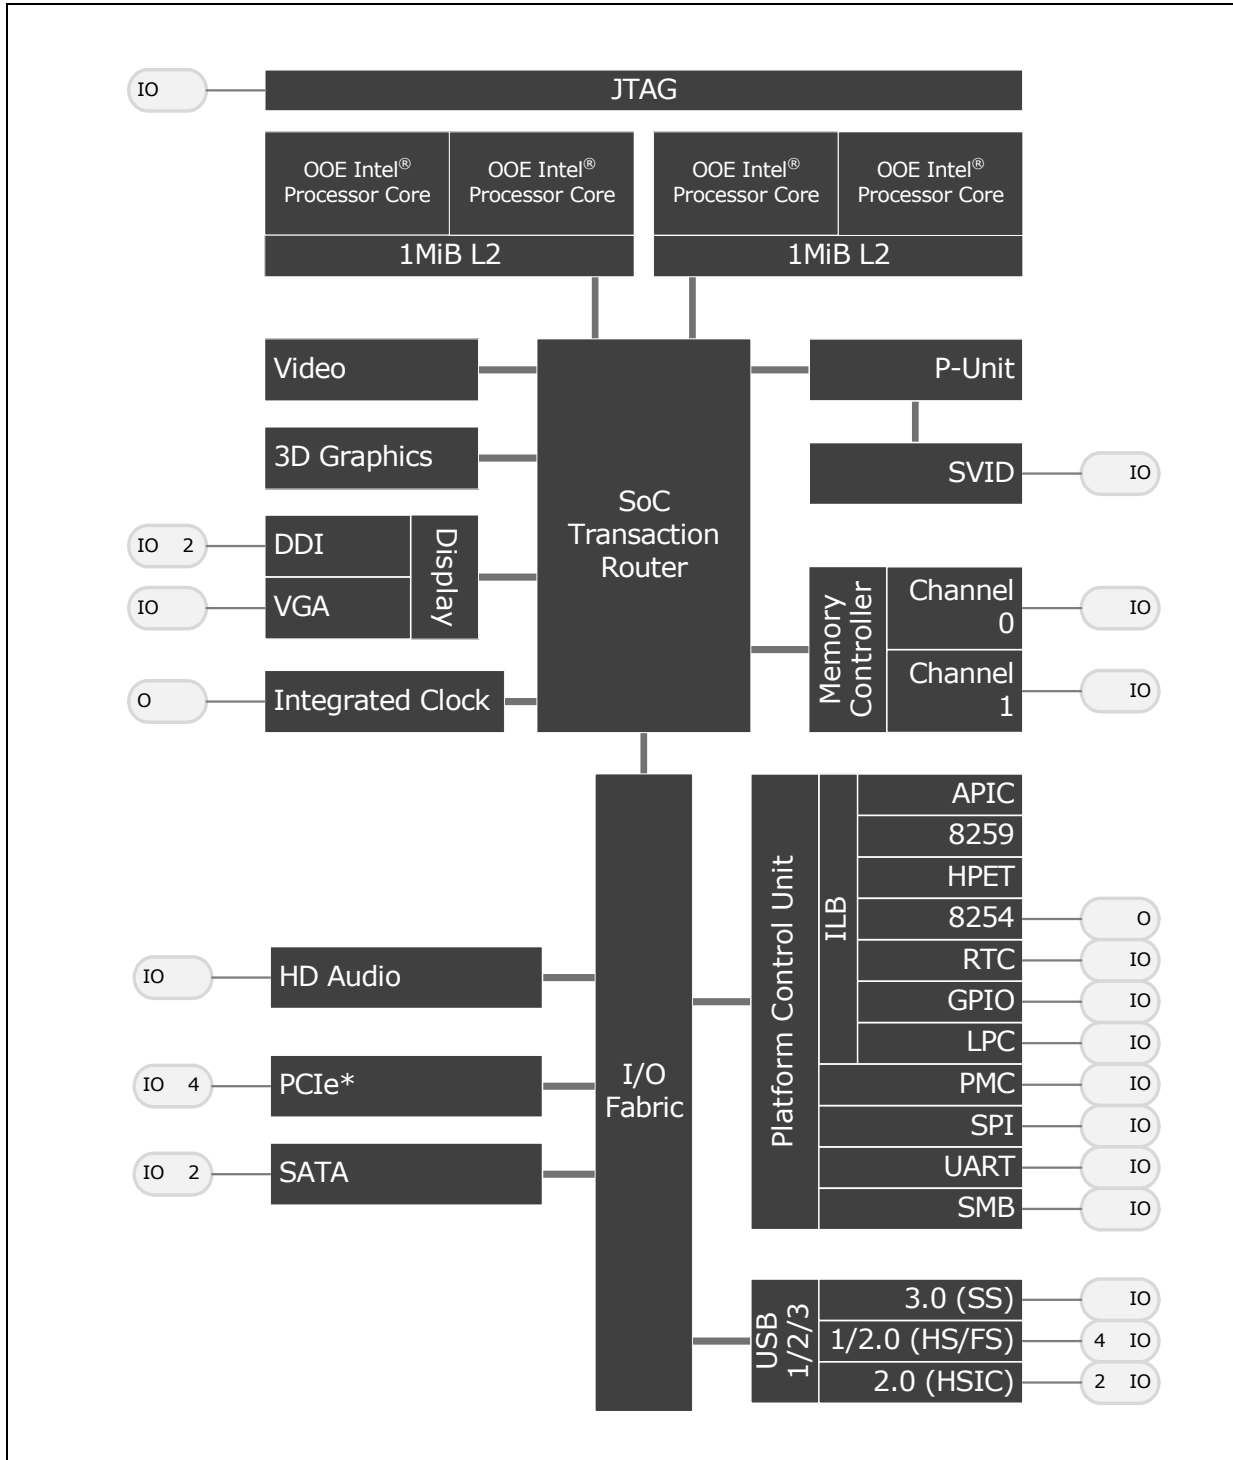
IO

JTAG

OOE Intel® Processor Core

OOE Intel® Processor Core

1MiB L2

OOE Intel® Processor Core

OOE Intel® Processor Core

1MiB L2

Video

3D Graphics

IO 2

DDI

IO

VGA

Display

O

Integrated Clock

SoC Transaction Router

P-Unit

SVID

IO

Memory Controller

Channel 0

IO

Channel 1

IO

IO

HD Audio

IO 4

PCIe*

IO 2

SATA

I/O Fabric

Platform Control Unit

ILB

APIC

8259

HPET

8254

O

RTC

IO

GPIO

IO

LPC

IO

PMC

IO

SPI

IO

UART

IO

SMB

IO

USB 1/2/3

3.0 (SS)

IO

1/2.0 (HS/FS)

4 IO

2.0 (HSIC)

2 IO